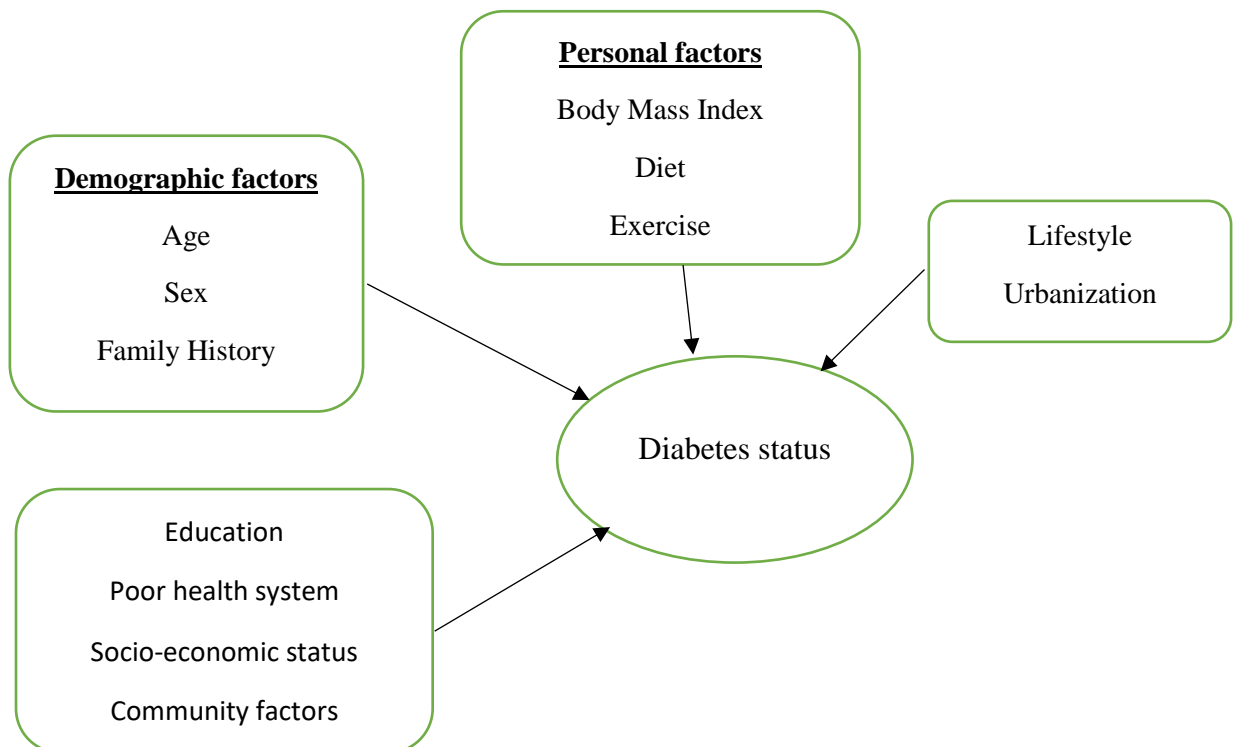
Personal factors

Body Mass Index

Diet

Exercise

Demographic factors

Age

Sex

Family History

Lifestyle

Urbanization

Diabetes status

Education

Poor health system

Socio-economic status

Community factors